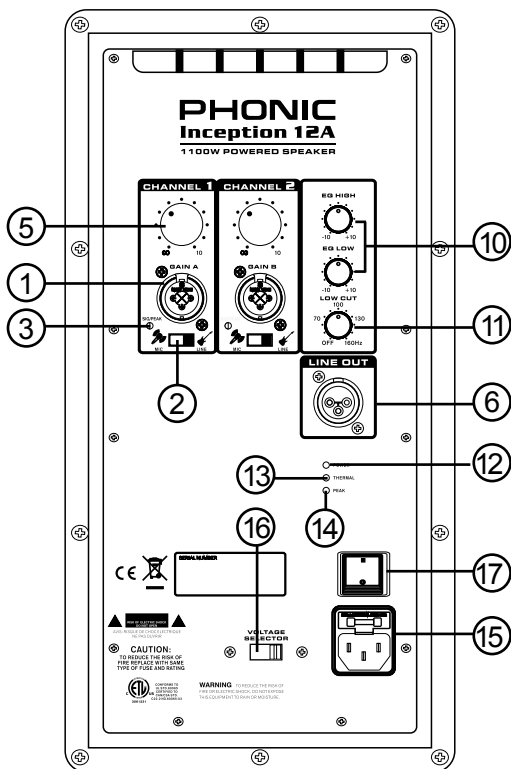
PHONIC
Inception 12A
1100W POWERED SPEAKER

CHANNEL 1
∞ 10
GAIN A
SIG/PEAK
MIC LINE

CHANNEL 2
∞ 10
GAIN B
MIC LINE

EQ HIGH
-10 +10
EQ LOW
-10 +10
LOW CUT
100
70 130
OFF 160Hz

LINE OUT

THERMAL
PEAK

SERIAL NUMBER

CE

CAUTION:
TO REDUCE THE RISK OF FIRE REPLACE WITH SAME TYPE OF FUSE AND RATING

VOLTAGE SELECTOR

WARNING TO REDUCE THE RISK OF FIRE OR ELECTRIC SHOCK, DO NOT EXPOSE THIS EQUIPMENT TO RAIN OR MOISTURE.

5
1
3
2
10
11
6
12
13
14
16
17
15